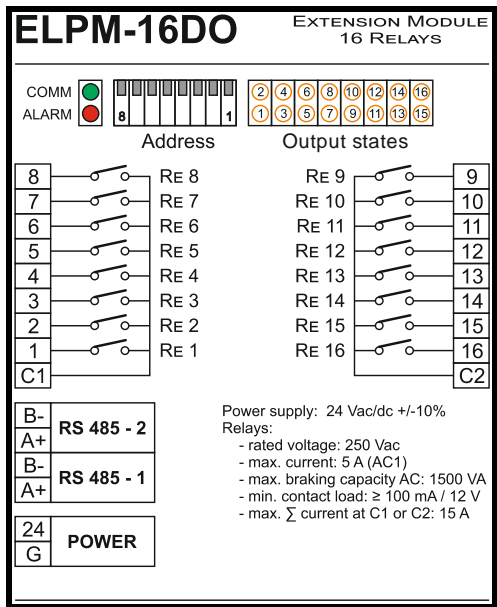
ELPM-16DO
EXTENSION MODULE
16 RELAYS

COMM
ALARM

8 1
Address

2 4 6 8 10 12 14 16
1 3 5 7 9 11 13 15
Output states

8 RE 8
7 RE 7
6 RE 6
5 RE 5
4 RE 4
3 RE 3
2 RE 2
1 RE 1
C1

RE 9 9
RE 10 10
RE 11 11
RE 12 12
RE 13 13
RE 14 14
RE 15 15
RE 16 16
C2

B-
A+
RS 485 - 2
B-
A+
RS 485 - 1

24
G
POWER

Power supply: 24 Vac/dc +/-10%
Relays:
- rated voltage: 250 Vac
- max. current: 5 A (AC1)
- max. braking capacity AC: 1500 VA
- min. contact load: ≥ 100 mA / 12 V
- max. $\sum$ current at C1 or C2: 15 A